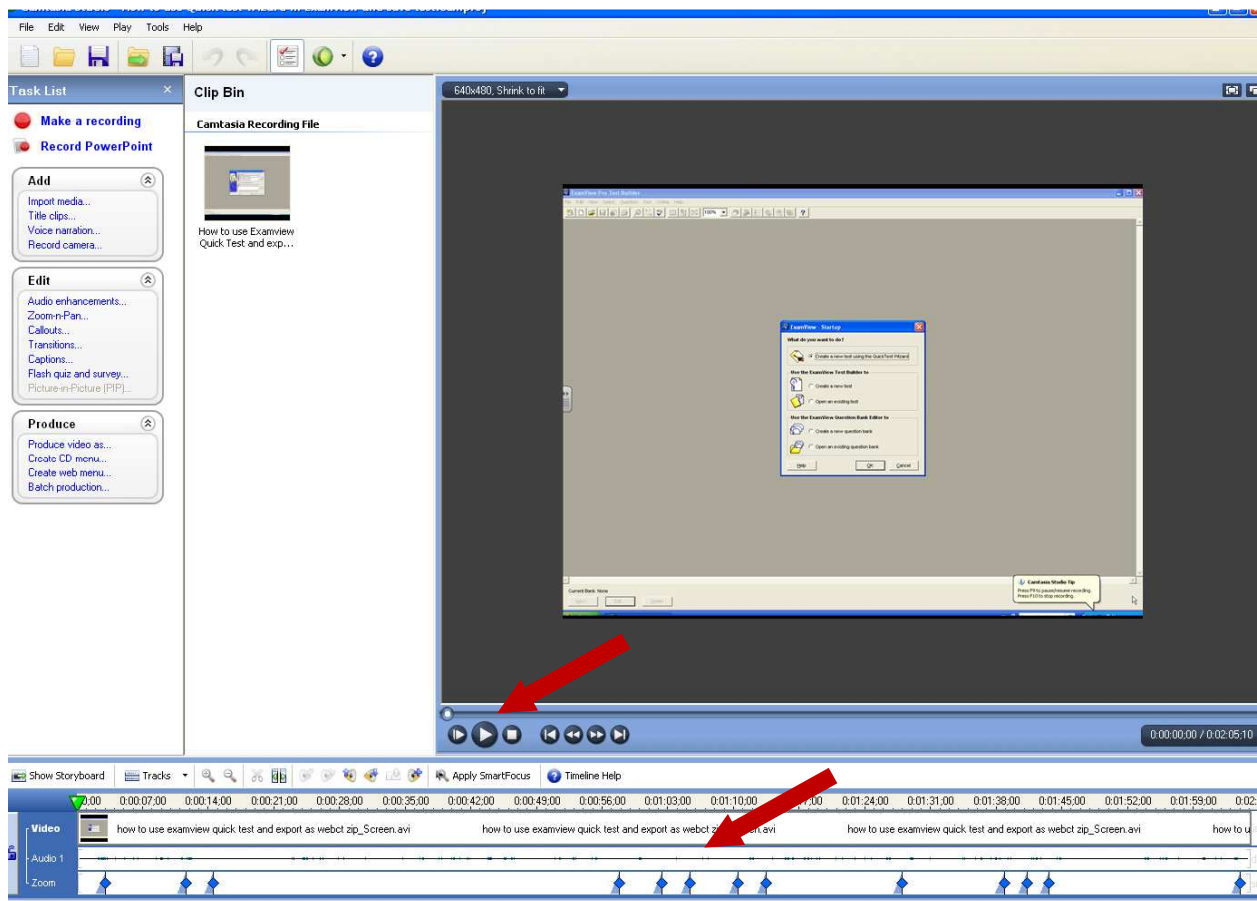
File Edit View Play Tools Help

Task List
Make a recording
Record PowerPoint

Add
Import media...
Title clips...
Voice narration...
Record camera...

Edit
Audio enhancements...
Zoom-n-Pan...
Callouts...
Transitions...
Captions...
Flash quiz and survey...
Picture-in-Picture (PIP)...

Produce
Produce video as...
Create CD menu...
Create web menu...
Batch production...

Clip Bin
Camtasia Recording File
How to use Examview Quick Test and exp...

640x480, Shrink to fit

ExamView - Startup
What do you want to do?
Create a new test using the QuickTest Wizard
Use the ExamView Test Builder to
Create a new test
Open an existing test
Use the ExamView Question Bank Editor to
Create a new question bank
Open an existing question bank
Help
OK
Cancel

Camtasia Studio Tip
Press F9 to pause/resume recording. Press F10 to stop recording.

0:00:00;00 / 0:02:05;10

Show Storyboard
Tracks
Apply SmartFocus
Timeline Help

0:00 0:00:07;00 0:00:14;00 0:00:21;00 0:00:28;00 0:00:35;00 0:00:42;00 0:00:49;00 0:00:56;00 0:01:03;00 0:01:10;00 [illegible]:00 0:01:24;00 0:01:31;00 0:01:38;00 0:01:45;00 0:01:52;00 0:01:59;00 0:02

Video
how to use examview quick test and export as webct zip_Screen.avi
how to use examview quick test and export as webct z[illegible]en.avi
how to use examview quick test and export as webct zip_Screen.avi
how to u
Audio 1
Zoom